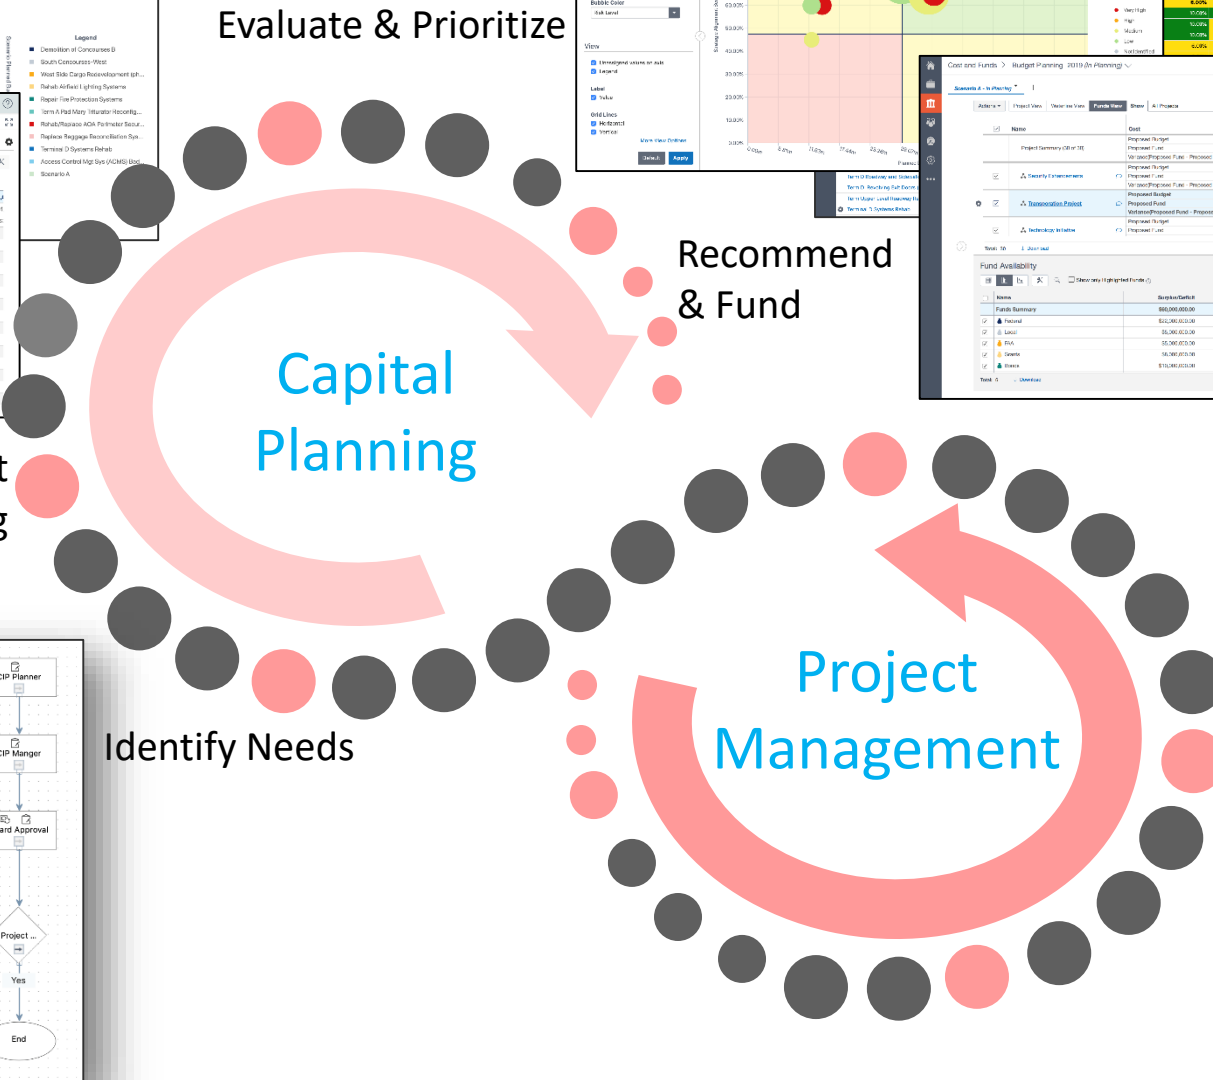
Evaluate & Prioritize

Legend
Demolition of Concourses B
South Concourses-West
West Side Cargo Redevelopment ph...
Rehab Airfield Lighting Systems
Repair Fire Protection Systems
Term A Fed Mary Intercity Reconfig...
Rehab/Replace AOA Perimeter Secur...
Replace Baggage Reconciliation Sys...
Terminal D Systems Rehab
Access Control Mgt Sys (ACMS) Bag...
Scenario A

Bubble Color
View
Label
Value
Grid Lines
Horizontal
Vertical
Default
Apply

Very High
High
Medium
Low

Cost and Funds > Budget Planning 2019 (In Planning)
Scenario A - In Planning
Actions
Project View
Variance View
Funds View
Show
All Projects
Name
Cost
Project Summary (Over 10)
Proposed Budget
Proposed Fund
Variance(Proposed Fund - Proposed
Security Enhancements
Transportation Project
Technology Initiative
Total: 10
Download
Fund Availability
Show only Highlighted Funds
Name
Surplus/Deficit
Funds Summary
Federal
Local
FAA
Grants
Bonds
Total: 6
Download

Recommend & Fund

Capital Planning

CIP Planner
CIP Manger
ard Approval
Project ...
Yes
End

Identify Needs

Project Management